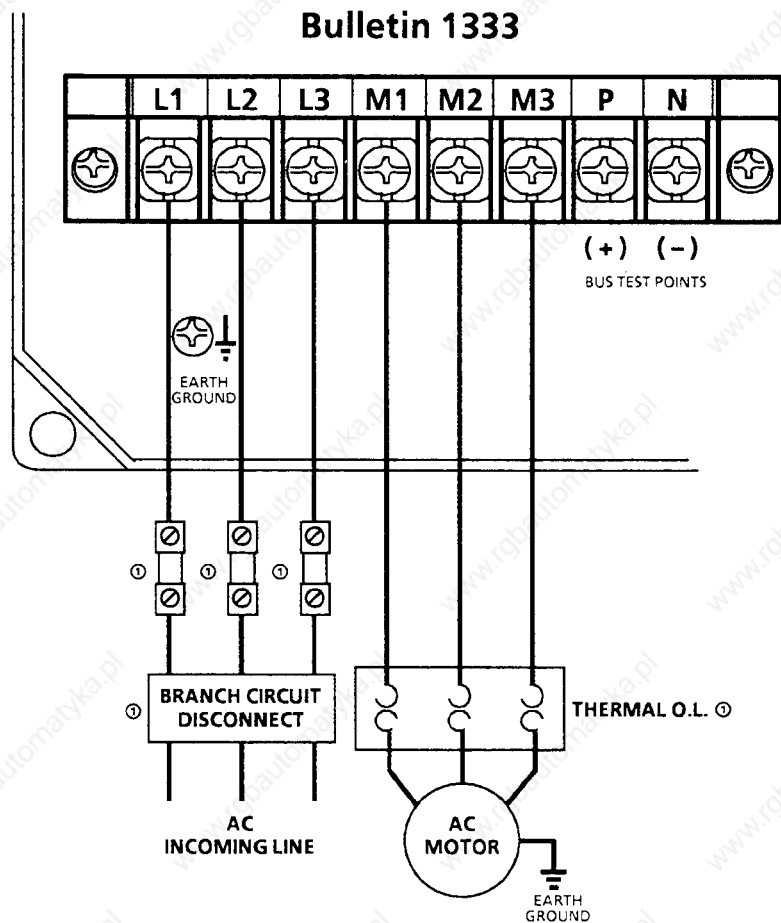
Bulletin 1333

| | L1 | L2 | L3 | M1 | M2 | M3 | P | N | |
|---|---|---|---|---|---|---|---|---|---|

(+) (−)
BUS TEST POINTS

EARTH GROUND

①
①
①

① BRANCH CIRCUIT DISCONNECT

THERMAL O.L. ①

AC INCOMING LINE

AC MOTOR

EARTH GROUND

www.rgbautomatyka.pl